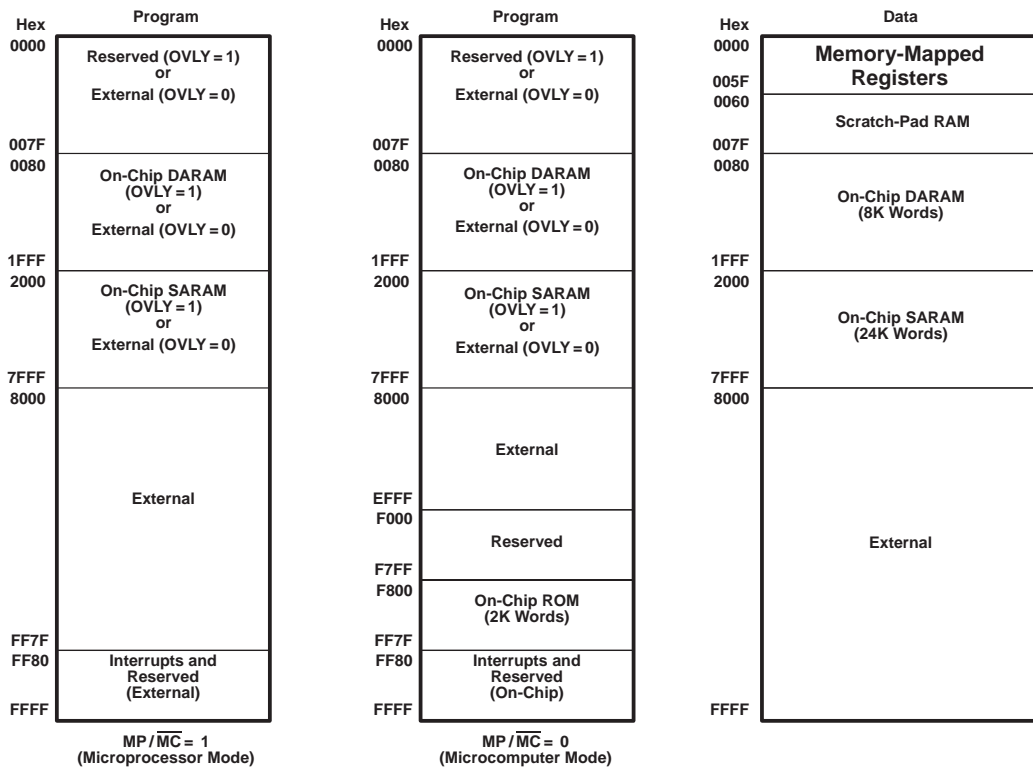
Hex
Program

0000
Reserved (OVLY = 1)
or
External (OVLY = 0)

007F
0080
On-Chip DARAM
(OVLY = 1)
or
External (OVLY = 0)

1FFF
2000
On-Chip SARAM
(OVLY = 1)
or
External (OVLY = 0)

7FFF
8000
External

FF7F
FF80
Interrupts and
Reserved
(External)
FFFF

MP / $\overline{MC}$ = 1
(Microprocessor Mode)

Hex
Program

0000
Reserved (OVLY = 1)
or
External (OVLY = 0)

007F
0080
On-Chip DARAM
(OVLY = 1)
or
External (OVLY = 0)

1FFF
2000
On-Chip SARAM
(OVLY = 1)
or
External (OVLY = 0)

7FFF
8000
External

EFFF
F000
Reserved

F7FF
F800
On-Chip ROM
(2K Words)

FF7F
FF80
Interrupts and
Reserved
(On-Chip)
FFFF

MP / $\overline{MC}$ = 0
(Microcomputer Mode)

Hex
Data

0000
Memory-Mapped
Registers
005F
0060
Scratch-Pad RAM
007F
0080
On-Chip DARAM
(8K Words)

1FFF
2000
On-Chip SARAM
(24K Words)

7FFF
8000
External

FFFF